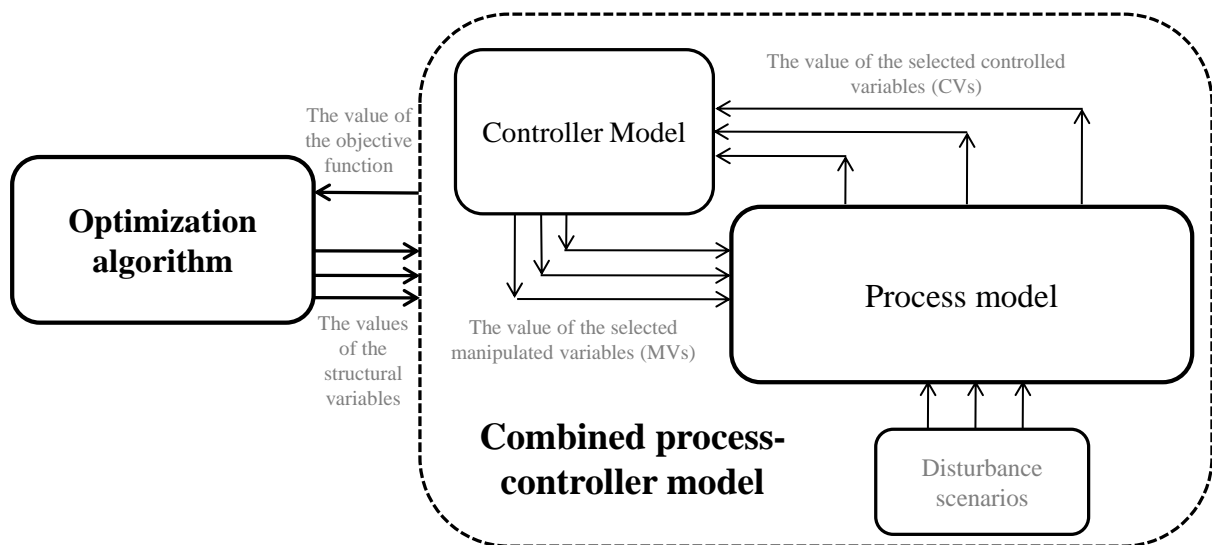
The value of the selected controlled variables (CVs)

The value of the objective function

Controller Model

Optimization algorithm

The values of the structural variables

The value of the selected manipulated variables (MVs)

Process model

Combined process-controller model

Disturbance scenarios